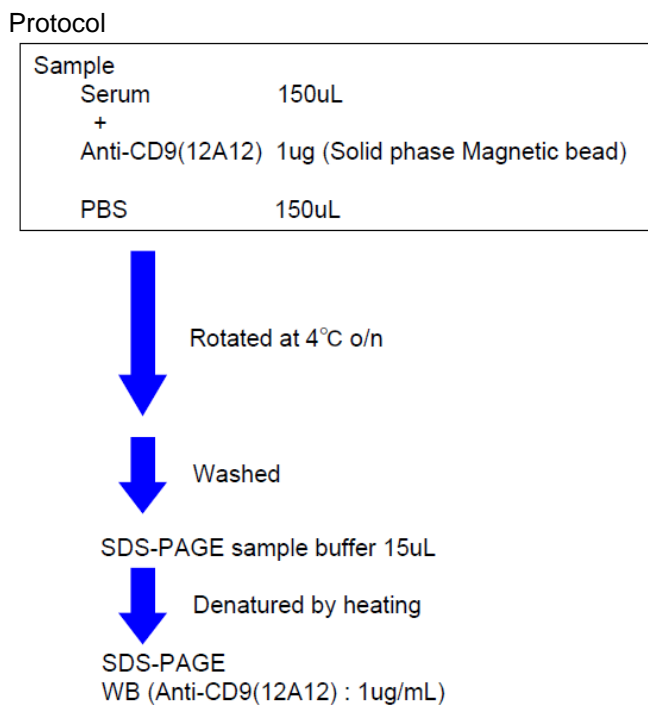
Protocol

Sample
Serum 150uL
+
Anti-CD9(12A12) 1ug (Solid phase Magnetic bead)

PBS 150uL

Rotated at 4℃ o/n

Washed

SDS-PAGE sample buffer 15uL

Denatured by heating

SDS-PAGE
WB (Anti-CD9(12A12) : 1ug/mL)